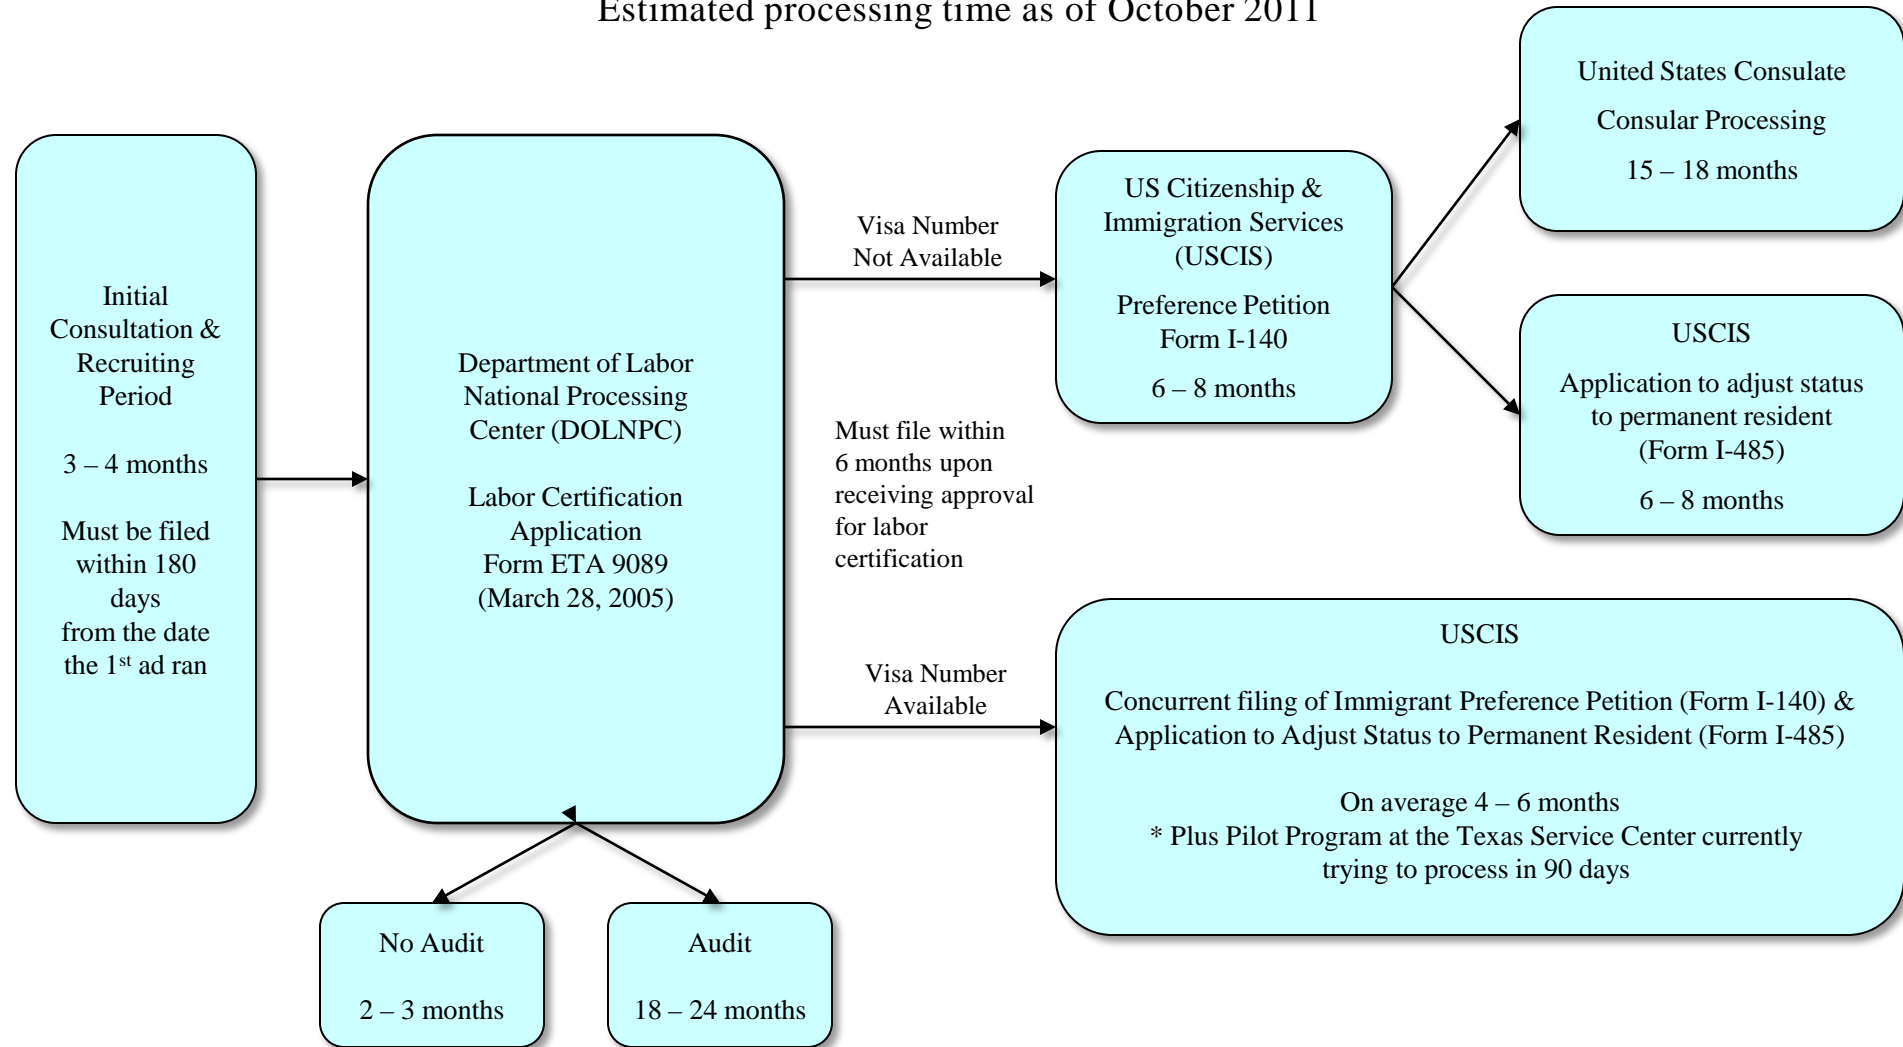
Estimated processing time as of October 2011

Initial Consultation & Recruiting Period

3 – 4 months

Must be filed within 180 days from the date the 1$^{st}$ ad ran

Department of Labor National Processing Center (DOLNPC)

Labor Certification Application Form ETA 9089 (March 28, 2005)

No Audit

2 – 3 months

Audit

18 – 24 months

Visa Number Not Available

Must file within 6 months upon receiving approval for labor certification

Visa Number Available

US Citizenship & Immigration Services (USCIS)

Preference Petition Form I-140

6 – 8 months

United States Consulate

Consular Processing

15 – 18 months

USCIS

Application to adjust status to permanent resident (Form I-485)

6 – 8 months

USCIS

Concurrent filing of Immigrant Preference Petition (Form I-140) & Application to Adjust Status to Permanent Resident (Form I-485)

On average 4 – 6 months
* Plus Pilot Program at the Texas Service Center currently trying to process in 90 days